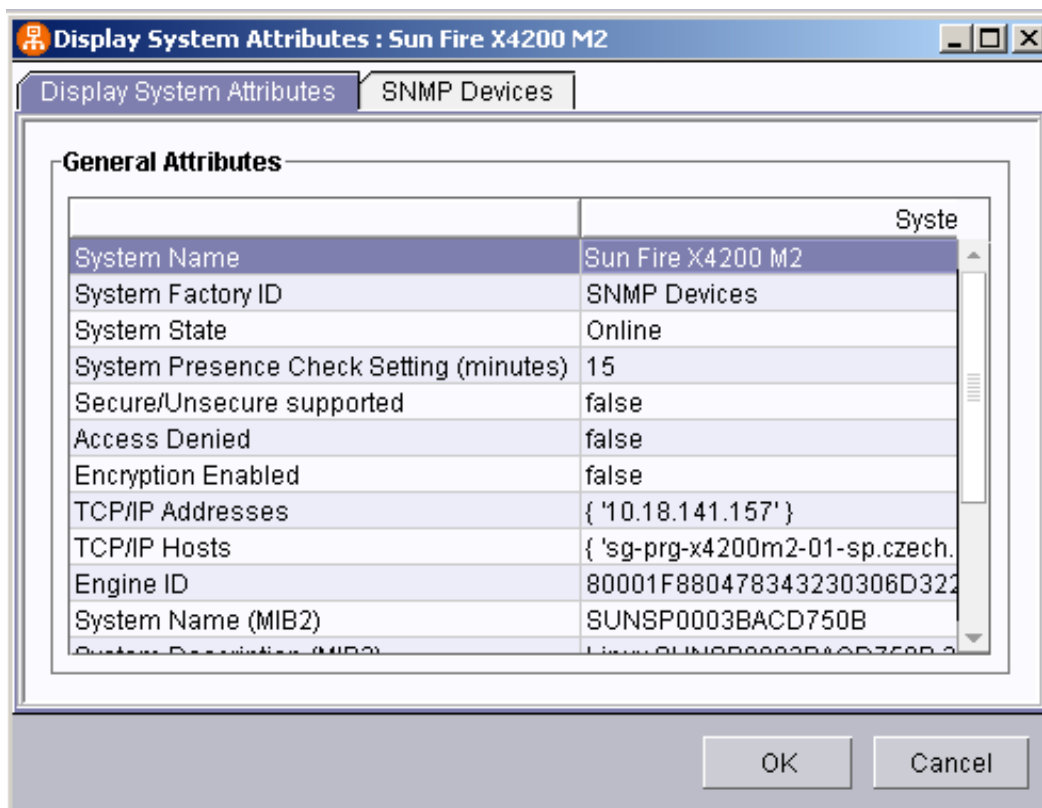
Display System Attributes : Sun Fire X4200 M2

Display System Attributes | SNMP Devices

General Attributes

| | Syste |
|---|---|
| System Name | Sun Fire X4200 M2 |
| System Factory ID | SNMP Devices |
| System State | Online |
| System Presence Check Setting (minutes) | 15 |
| Secure/Unsecure supported | false |
| Access Denied | false |
| Encryption Enabled | false |
| TCP/IP Addresses | { '10.18.141.157' } |
| TCP/IP Hosts | { 'sg-prg-x4200m2-01-sp.czech. |
| Engine ID | 80001F880478343230306D322 |
| System Name (MIB2) | SUNSP0003BACD750B |
| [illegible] | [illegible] |

OK Cancel